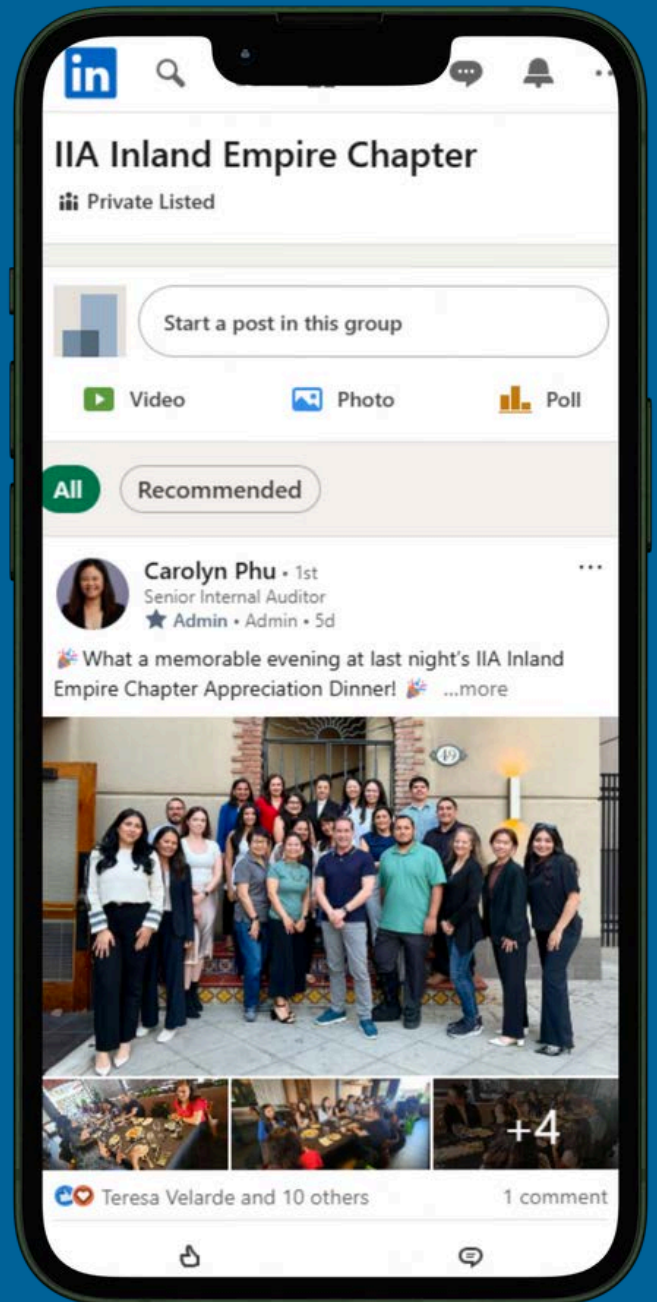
in

IIA Inland Empire Chapter
Private Listed

Start a post in this group

Video
Photo
Poll

All
Recommended

Carolyn Phu • 1st
Senior Internal Auditor
Admin • Admin • 5d

🎉 What a memorable evening at last night's IIA Inland Empire Chapter Appreciation Dinner! 🎉 ...more

+4

Teresa Velarde and 10 others
1 comment